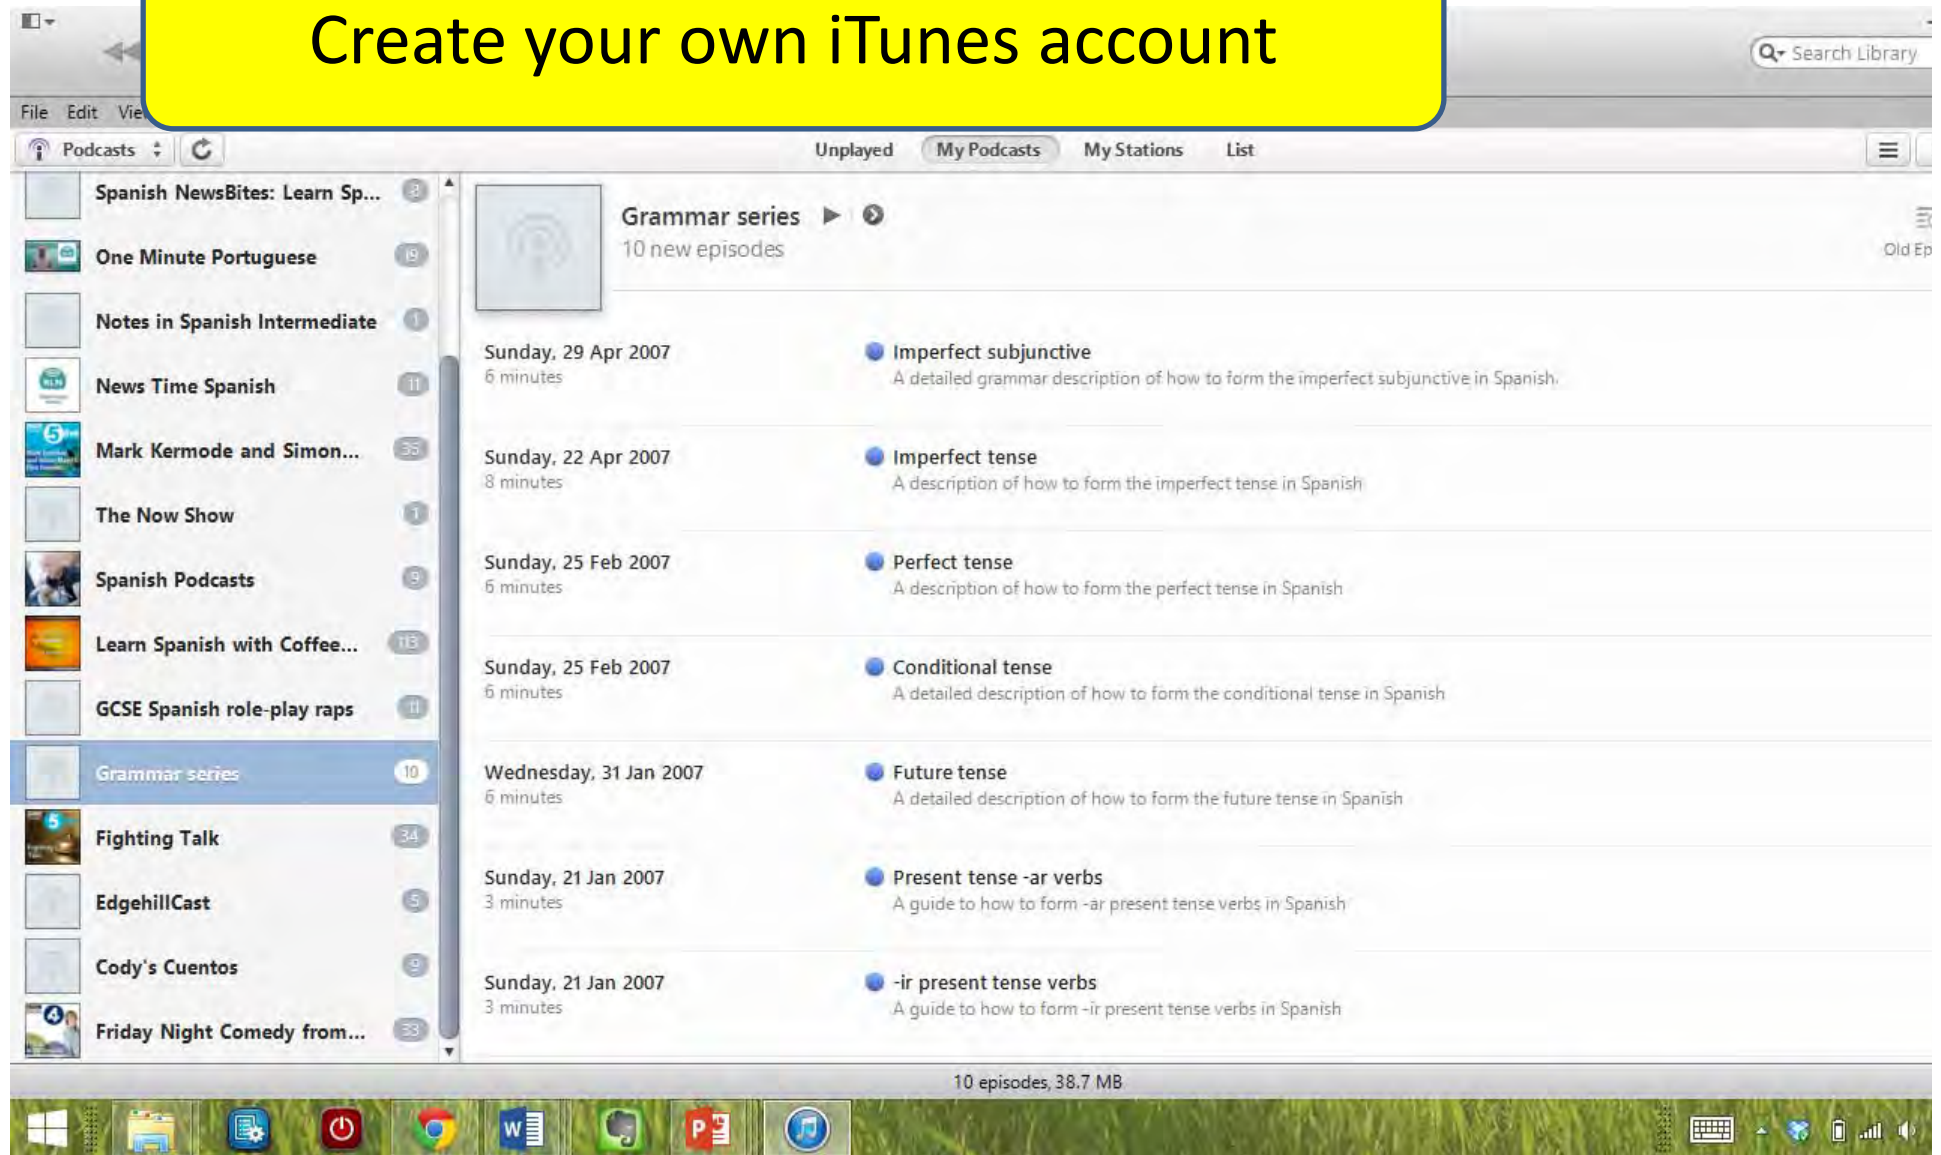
Create your own iTunes account

Search Library

File Edit Vie

Podcasts

Unplayed My Podcasts My Stations List

Spanish NewsBites: Learn Sp... 8
One Minute Portuguese 19
Notes in Spanish Intermediate 1
News Time Spanish 11
Mark Kermode and Simon... 35
The Now Show 1
Spanish Podcasts 9
Learn Spanish with Coffee... 113
GCSE Spanish role-play raps 11
Grammar series 10
Fighting Talk 34
EdgehillCast 5
Cody's Cuentos 9
Friday Night Comedy from... 33

Grammar series
10 new episodes

Old Ep

Sunday, 29 Apr 2007
6 minutes
Imperfect subjunctive
A detailed grammar description of how to form the imperfect subjunctive in Spanish.

Sunday, 22 Apr 2007
8 minutes
Imperfect tense
A description of how to form the imperfect tense in Spanish

Sunday, 25 Feb 2007
6 minutes
Perfect tense
A description of how to form the perfect tense in Spanish

Sunday, 25 Feb 2007
6 minutes
Conditional tense
A detailed description of how to form the conditional tense in Spanish

Wednesday, 31 Jan 2007
6 minutes
Future tense
A detailed description of how to form the future tense in Spanish

Sunday, 21 Jan 2007
3 minutes
Present tense -ar verbs
A guide to how to form -ar present tense verbs in Spanish

Sunday, 21 Jan 2007
3 minutes
-ir present tense verbs
A guide to how to form -ir present tense verbs in Spanish

10 episodes, 38.7 MB